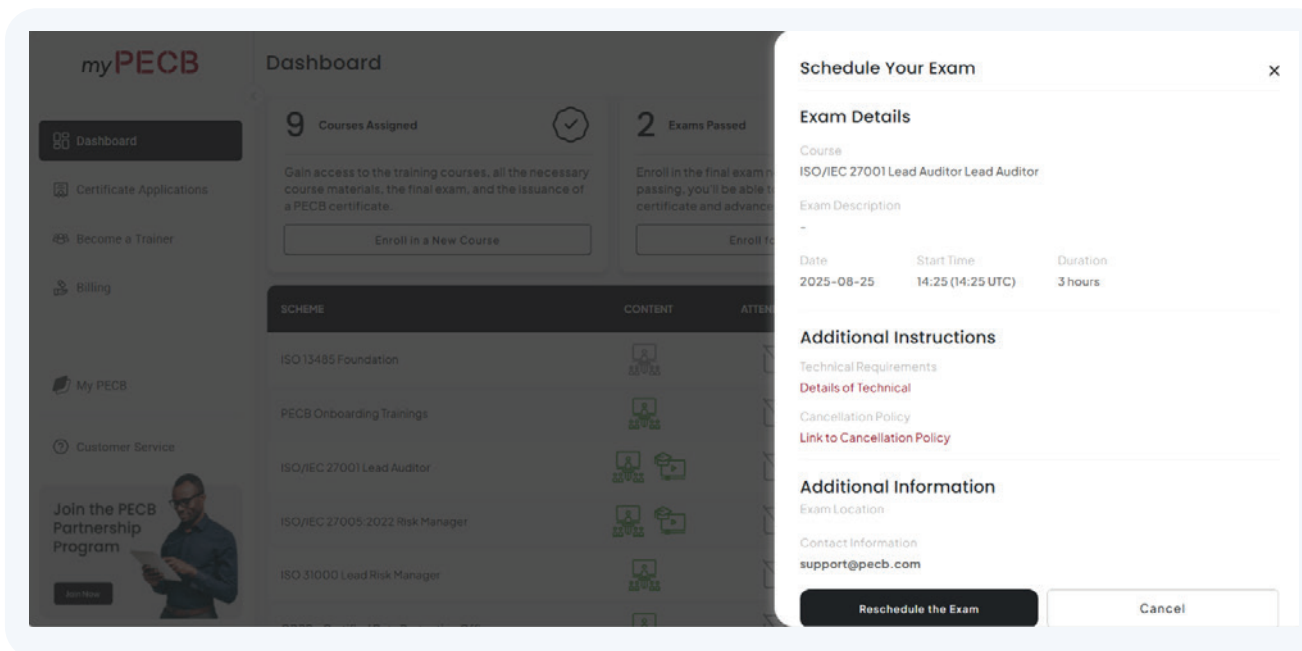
myPECB

Dashboard

Dashboard
Certificate Applications
Become a Trainer
Billing

My PECB

Customer Service

Join the PECB Partnership Program
Join Now

9 Courses Assigned
Gain access to the training courses, all the necessary course materials, the final exam, and the issuance of a PECB certificate.
Enroll in a New Course

2 Exams Passed
Enroll in the final exam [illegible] passing, you'll be able t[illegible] certificate and advance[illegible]
Enroll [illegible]

| SCHEME | CONTENT | ATTEN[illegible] |
|---|---|---|
| ISO 13485 Foundation | | |
| PECB Onboarding Trainings | | |
| ISO/IEC 27001 Lead Auditor | | |
| ISO/IEC 27005:2022 Risk Manager | | |
| ISO 31000 Lead Risk Manager | | |

Schedule Your Exam
×

Exam Details
Course
ISO/IEC 27001 Lead Auditor Lead Auditor
Exam Description
-
Date
2025-08-25
Start Time
14:25 (14:25 UTC)
Duration
3 hours

Additional Instructions
Technical Requirements
Details of Technical
Cancellation Policy
Link to Cancellation Policy

Additional Information
Exam Location
Contact Information
support@pecb.com

Reschedule the Exam
Cancel